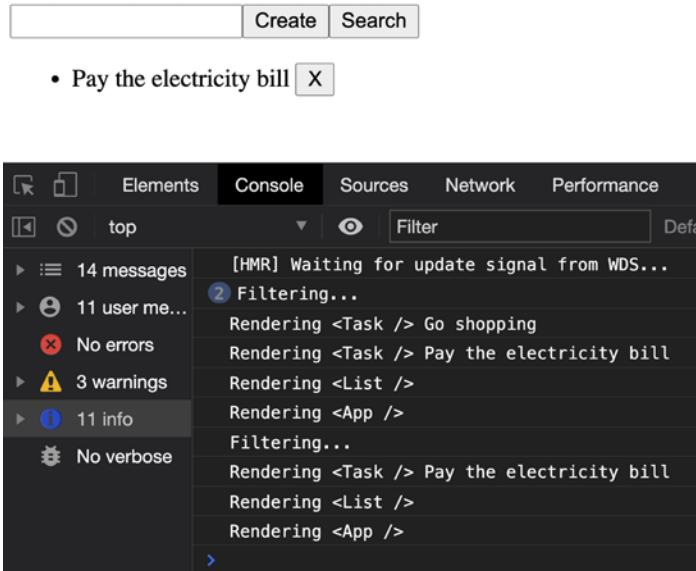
Create Search

- Pay the electricity bill X

Elements Console Sources Network Performance

top Filter Defa

14 messages
11 user me...
No errors
3 warnings
11 info
No verbose

[HMR] Waiting for update signal from WDS...
2 Filtering...
Rendering <Task /> Go shopping
Rendering <Task /> Pay the electricity bill
Rendering <List />
Rendering <App />
Filtering...
Rendering <Task /> Pay the electricity bill
Rendering <List />
Rendering <App />
>